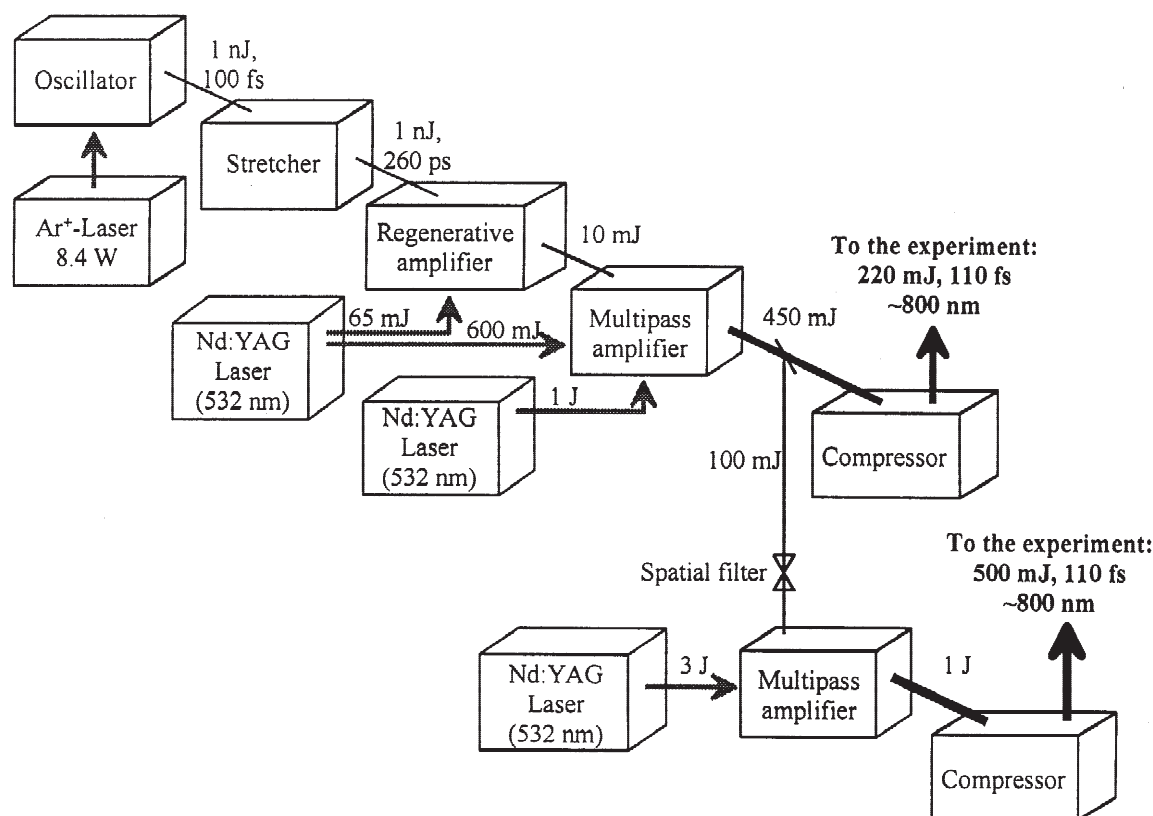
Oscillator

1 nJ, 100 fs

Stretcher

1 nJ, 260 ps

$Ar^+$-Laser 8.4 W

Regenerative amplifier

10 mJ

To the experiment: 220 mJ, 110 fs ~800 nm

Nd:YAG Laser (532 nm)

65 mJ

600 mJ

Multipass amplifier

450 mJ

Nd:YAG Laser (532 nm)

1 J

100 mJ

Compressor

Spatial filter

To the experiment: 500 mJ, 110 fs ~800 nm

Nd:YAG Laser (532 nm)

3 J

Multipass amplifier

1 J

Compressor